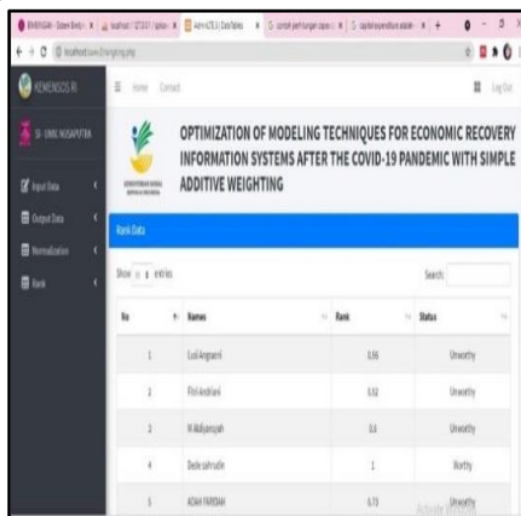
KEMENSOS RI

SI UMKM NUSAPUTRA

Input Data

Output Data

Normalization

Rank

Home Contact

Log Out

OPTIMIZATION OF MODELING TECHNIQUES FOR ECONOMIC RECOVERY INFORMATION SYSTEMS AFTER THE COVID-19 PANDEMIC WITH SIMPLE ADDITIVE WEIGHTING

Rank Data

Show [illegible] entries

Search:

| No | Names | Rank | Status |
|---|---|---|---|
| 1 | Lusi Anggraeni | 0.56 | Unworthy |
| 2 | Fitri Andriani | 0.52 | Unworthy |
| 3 | M Abdiansyah | 0.3 | Unworthy |
| 4 | Dede Sahrudin | 1 | Worthy |
| 5 | ADAH FARIDAH | 0.73 | Unworthy |

Activate Windows